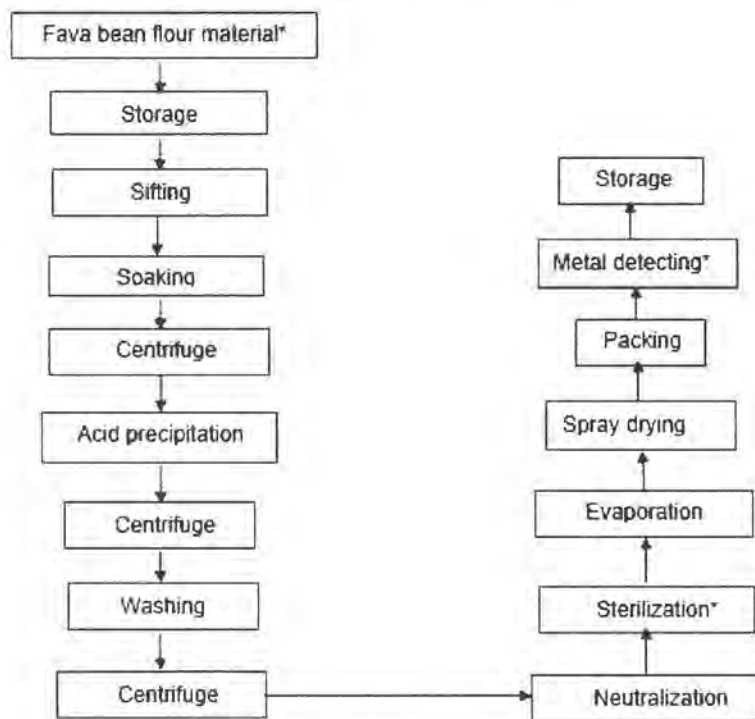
Fava bean flour material*

Storage

Sifting

Soaking

Centrifuge

Acid precipitation

Centrifuge

Washing

Centrifuge

Neutralization

Sterilization*

Evaporation

Spray drying

Packing

Metal detecting*

Storage